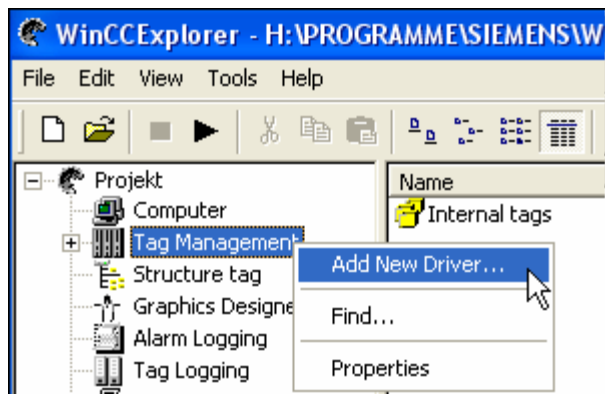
WinCCExplorer - H:\PROGRAMME\SIEMENS\W

File Edit View Tools Help

Projekt
Computer
Tag Management
Structure tag
Graphics Designe
Alarm Logging
Tag Logging

Name
Internal tags

Add New Driver...
Find...
Properties